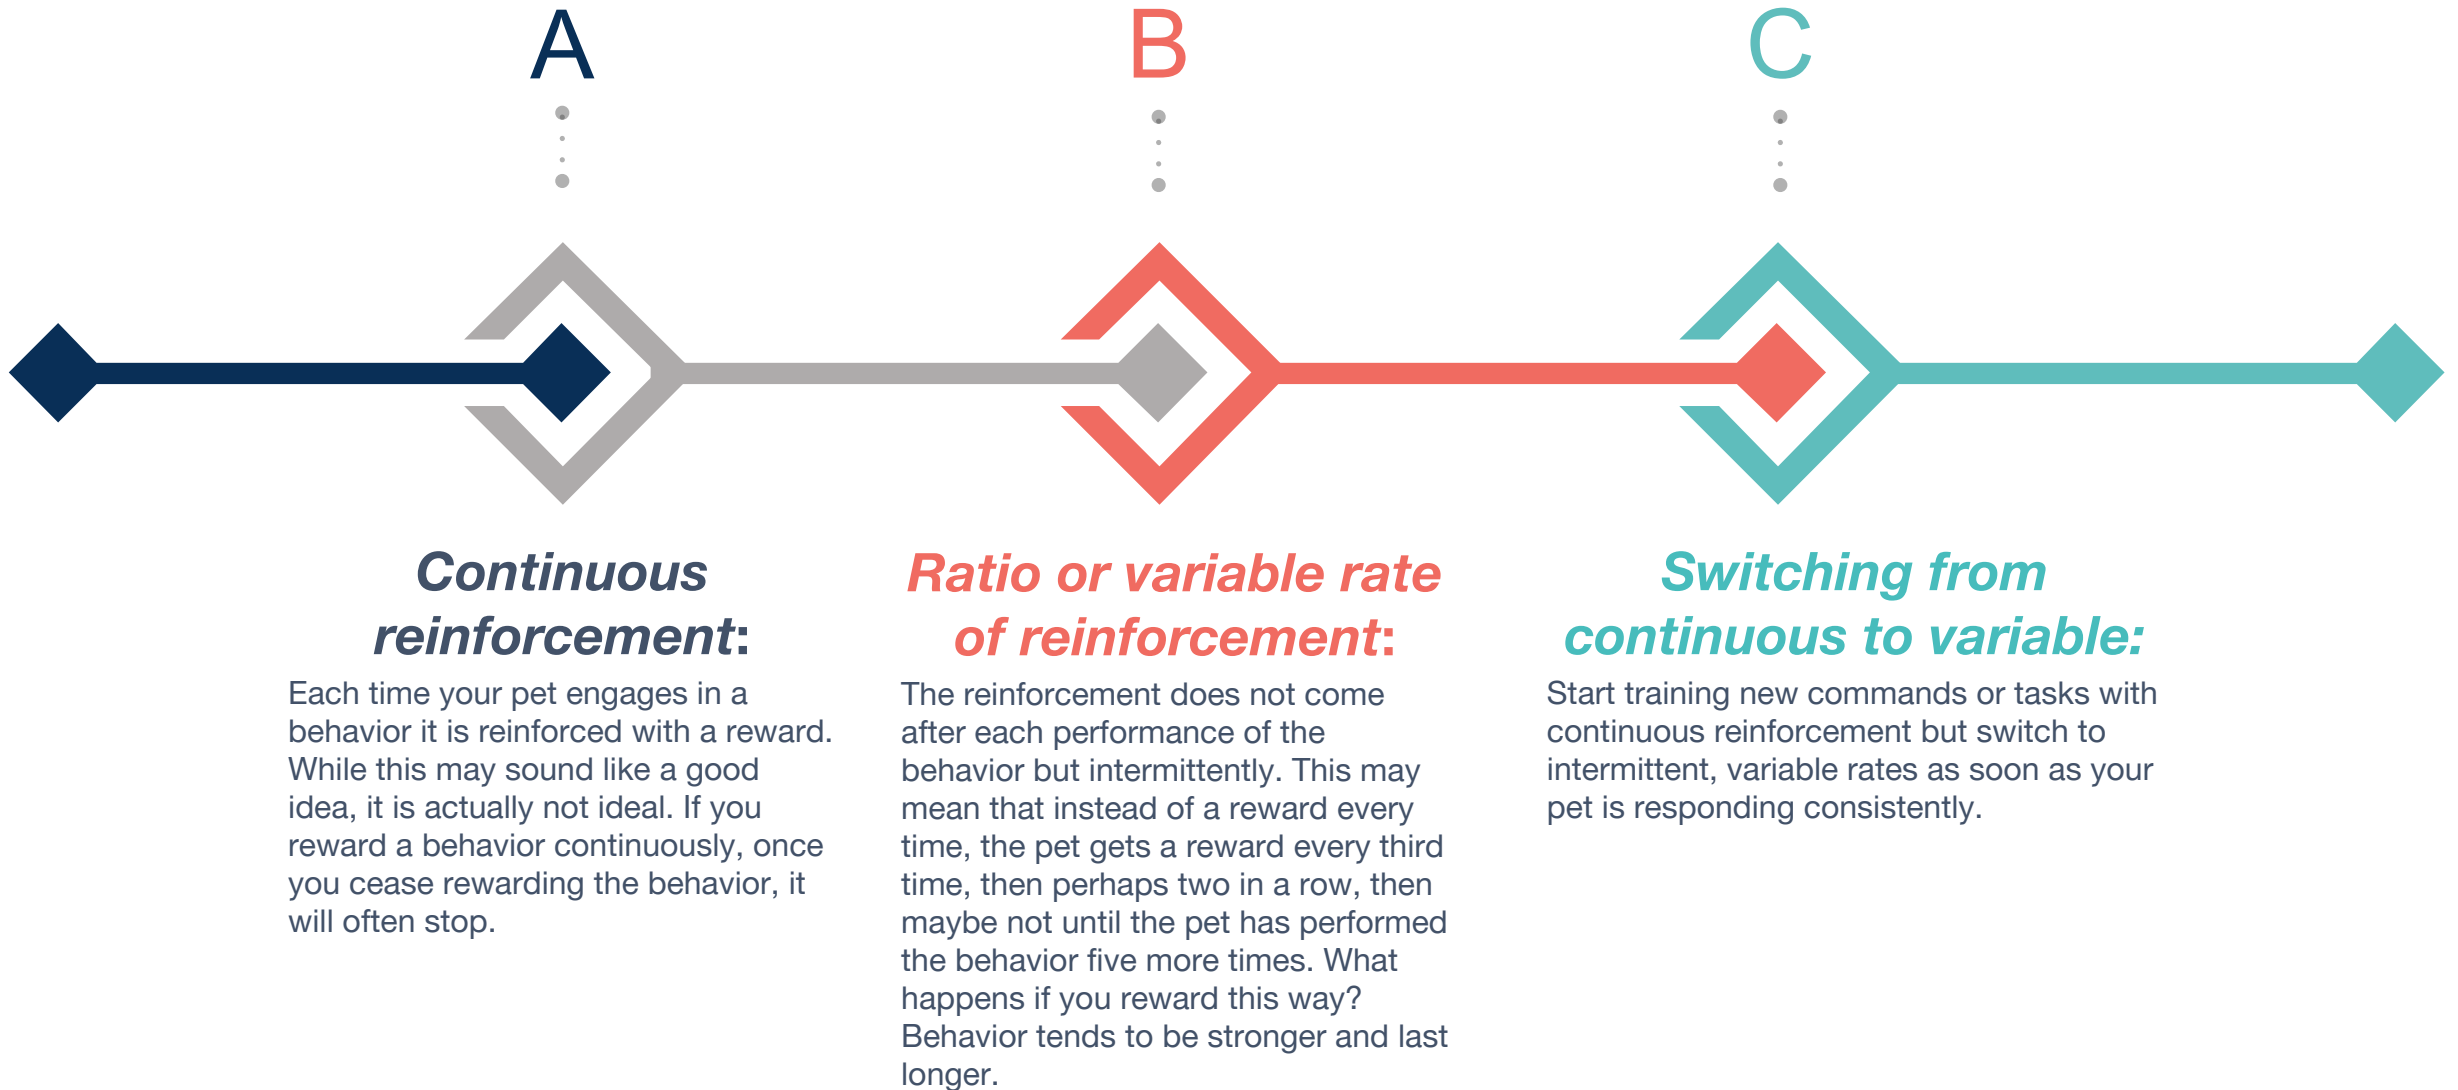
A

B

C

Continuous reinforcement:

Each time your pet engages in a behavior it is reinforced with a reward. While this may sound like a good idea, it is actually not ideal. If you reward a behavior continuously, once you cease rewarding the behavior, it will often stop.

Ratio or variable rate of reinforcement:

The reinforcement does not come after each performance of the behavior but intermittently. This may mean that instead of a reward every time, the pet gets a reward every third time, then perhaps two in a row, then maybe not until the pet has performed the behavior five more times. What happens if you reward this way? Behavior tends to be stronger and last longer.

Switching from continuous to variable:

Start training new commands or tasks with continuous reinforcement but switch to intermittent, variable rates as soon as your pet is responding consistently.